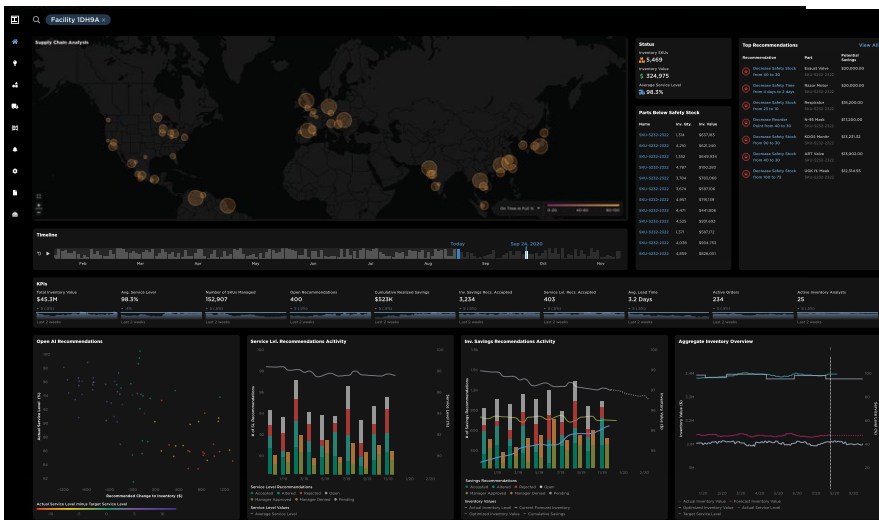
Facility 1DH9A ×

Supply Chain Analysis

On Time in Full %

Timeline

Today

Sep 24, 2023

Feb Mar Apr May Jun Jul Aug Sep Oct Nov

Status

Inventory SKUs
5,469

Inventory Value
$ 324,975

Average Service Level
98.3%

Parts Below Safety Stock

| Name | Inv. Qty | Inv. Value |
|---|---|---|
| SKU-5232-2322 | 1,514 | $537,951 |
| SKU-5232-2322 | 4,261 | $621,240 |
| SKU-5232-2322 | 1,552 | $649,459 |
| SKU-5232-2322 | 4,787 | $701,202 |
| SKU-5232-2322 | 2,704 | $720,091 |
| SKU-5232-2322 | 3,674 | $597,106 |
| SKU-5232-2322 | 4,987 | $719,136 |
| SKU-5232-2322 | 4,471 | $641,809 |
| SKU-5232-2322 | 4,105 | $510,553 |
| SKU-5232-2322 | 1,571 | $587,172 |
| SKU-5232-2322 | 4,039 | $654,753 |
| SKU-5232-2322 | 4,999 | $626,011 |

Top Recommendations View All

| Recommendation | Part | Potential Savings |
|---|---|---|
| Decrease Safety Stock from 40 to 30 | Exhaust Valve SKU-5232-2322 | $20,000.00 |
| Decrease Safety Time from 4 days to 2 days | Razor Motor SKU-5232-2322 | $20,000.00 |
| Decrease Safety Stock from 20 to 15 | Respirator SKU-5232-2322 | $15,200.00 |
| Decrease Reorder Point from 40 to 30 | N-95 Mask SKU-5232-2322 | $17,200.00 |
| Decrease Safety Stock from 40 to 30 | KD012 Monitor SKU-5232-2322 | $13,237.00 |
| Decrease Safety Stock from 40 to 30 | ART Valve SKU-5232-2322 | $13,002.00 |
| Decrease Safety Stock from 100 to 70 | HGX FL Mask SKU-5232-2322 | $12,314.03 |

KPIs

| Total Inventory Value | Avg. Service Level | Number of SKUs Managed | Open Recommendations | Cumulative Realized Savings | Inv. Savings Recs. Accepted | Service Lvl. Recs. Accepted | Avg. Lead Time | Active Orders | Active Inventory Analysts |
|---|---|---|---|---|---|---|---|---|---|
| $45.3M | 98.3% | 152,907 | 400 | $523K | 3,234 | 403 | 3.2 Days | 234 | 25 |
| Last 2 weeks | Last 2 weeks | Last 2 weeks | Last 2 weeks | Last 2 weeks | Last 2 weeks | Last 2 weeks | Last 2 weeks | Last 2 weeks | Last 2 weeks |

Open AI Recommendations

Actual Service Level (%)

Recommended Change to Inventory ($)

Actual Service Level minus Target Service Level

Service Lvl. Recommendations Acitivity

# of SL Recommendations

Service Level (%)

Service Level Recommendations
Accepted Altered Rejected Open Manager Approved Manager Denied Pending

Service Level Values
Average Service Level

Inv. Savings Recomendations Activity

# of Savings Recommendations

Inventory Value ($)

Savings Recommendations
Accepted Altered Rejected Open Manager Approved Manager Denied Pending

Inventory Values
Actual Inventory Value Current Forecast Inventory Optimized Inventory Value Cumulative Savings

Aggregate Inventory Overview

Inventory Value ($)

Service Level (%)

Actual Inventory Value Forecast Inventory Value Optimized Inventory Value Actual Service Level Target Service Level